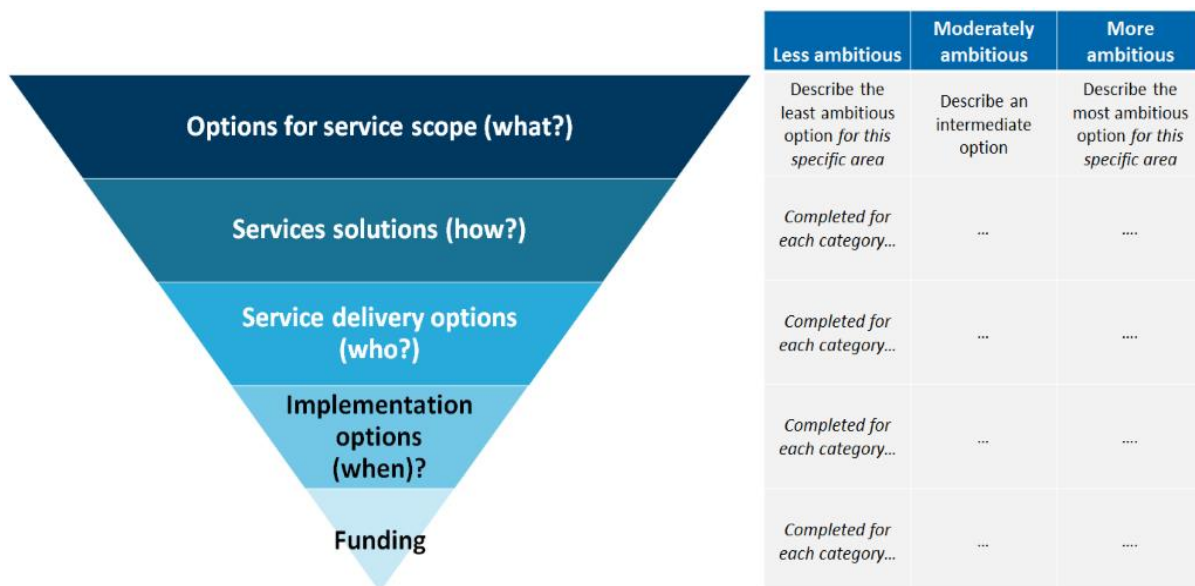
Options for service scope (what?)

Services solutions (how?)

Service delivery options (who?)

Implementation options (when)?

Funding

| Less ambitious | Moderately ambitious | More ambitious |
|---|---|---|
| Describe the least ambitious option *for this specific area* | Describe an intermediate option | Describe the most ambitious option *for this specific area* |
| *Completed for each category...* | ... | .... |
| *Completed for each category...* | ... | .... |
| *Completed for each category...* | ... | .... |
| *Completed for each category...* | ... | .... |